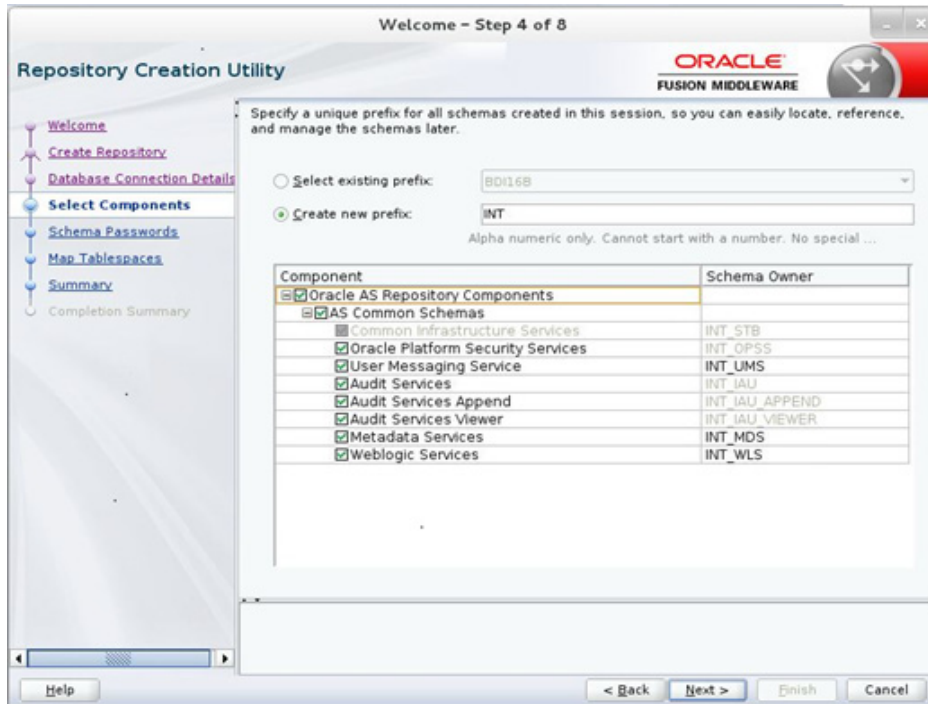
Welcome - Step 4 of 8

Repository Creation Utility

ORACLE
FUSION MIDDLEWARE

Welcome
Create Repository
Database Connection Details
Select Components
Schema Passwords
Map Tablespaces
Summary
Completion Summary

Specify a unique prefix for all schemas created in this session, so you can easily locate, reference, and manage the schemas later.

Select existing prefix: BDI16B

Create new prefix: INT

Alpha numeric only. Cannot start with a number. No special ...

| Component | Schema Owner |
|---|---|
| Oracle AS Repository Components | |
| AS Common Schemas | |
| Common Infrastructure Services | INT_STB |
| Oracle Platform Security Services | INT_OPSS |
| User Messaging Service | INT_UMS |
| Audit Services | INT_IAU |
| Audit Services Append | INT_IAU_APPEND |
| Audit Services Viewer | INT_IAU_VIEWER |
| Metadata Services | INT_MDS |
| Weblogic Services | INT_WLS |

Help

< Back

Next >

Finish

Cancel